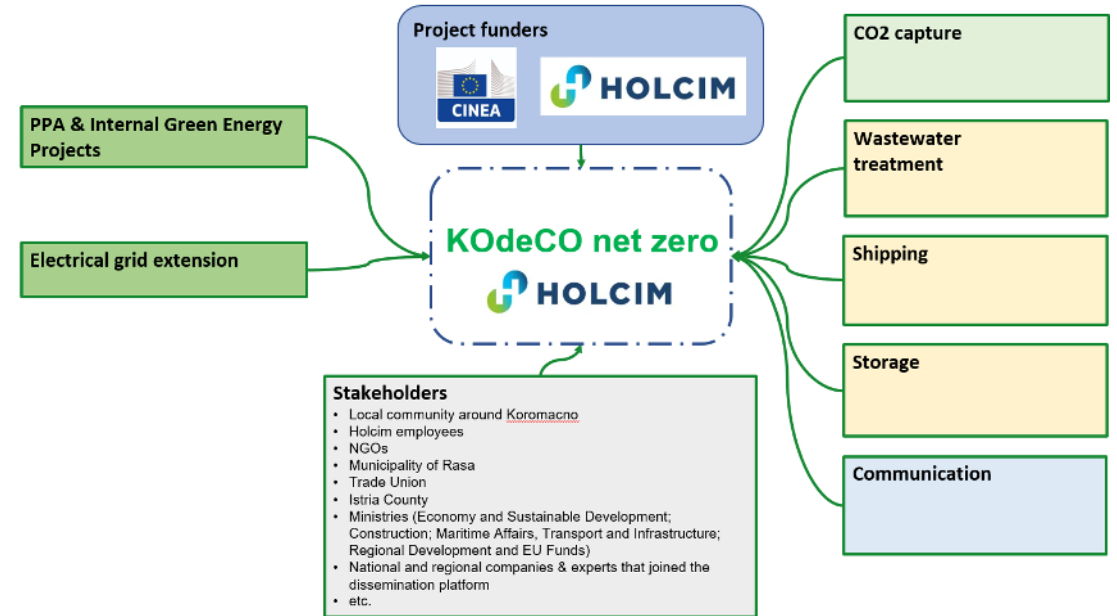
Project funders

CINEA

HOLCIM

PPA & Internal Green Energy Projects

Electrical grid extension

KOdeCO net zero

HOLCIM

CO2 capture

Wastewater treatment

Shipping

Storage

Communication

Stakeholders
• Local community around Koromacno
• Holcim employees
• NGOs
• Municipality of Rasa
• Trade Union
• Istria County
• Ministries (Economy and Sustainable Development; Construction; Maritime Affairs, Transport and Infrastructure; Regional Development and EU Funds)
• National and regional companies & experts that joined the dissemination platform
• etc.